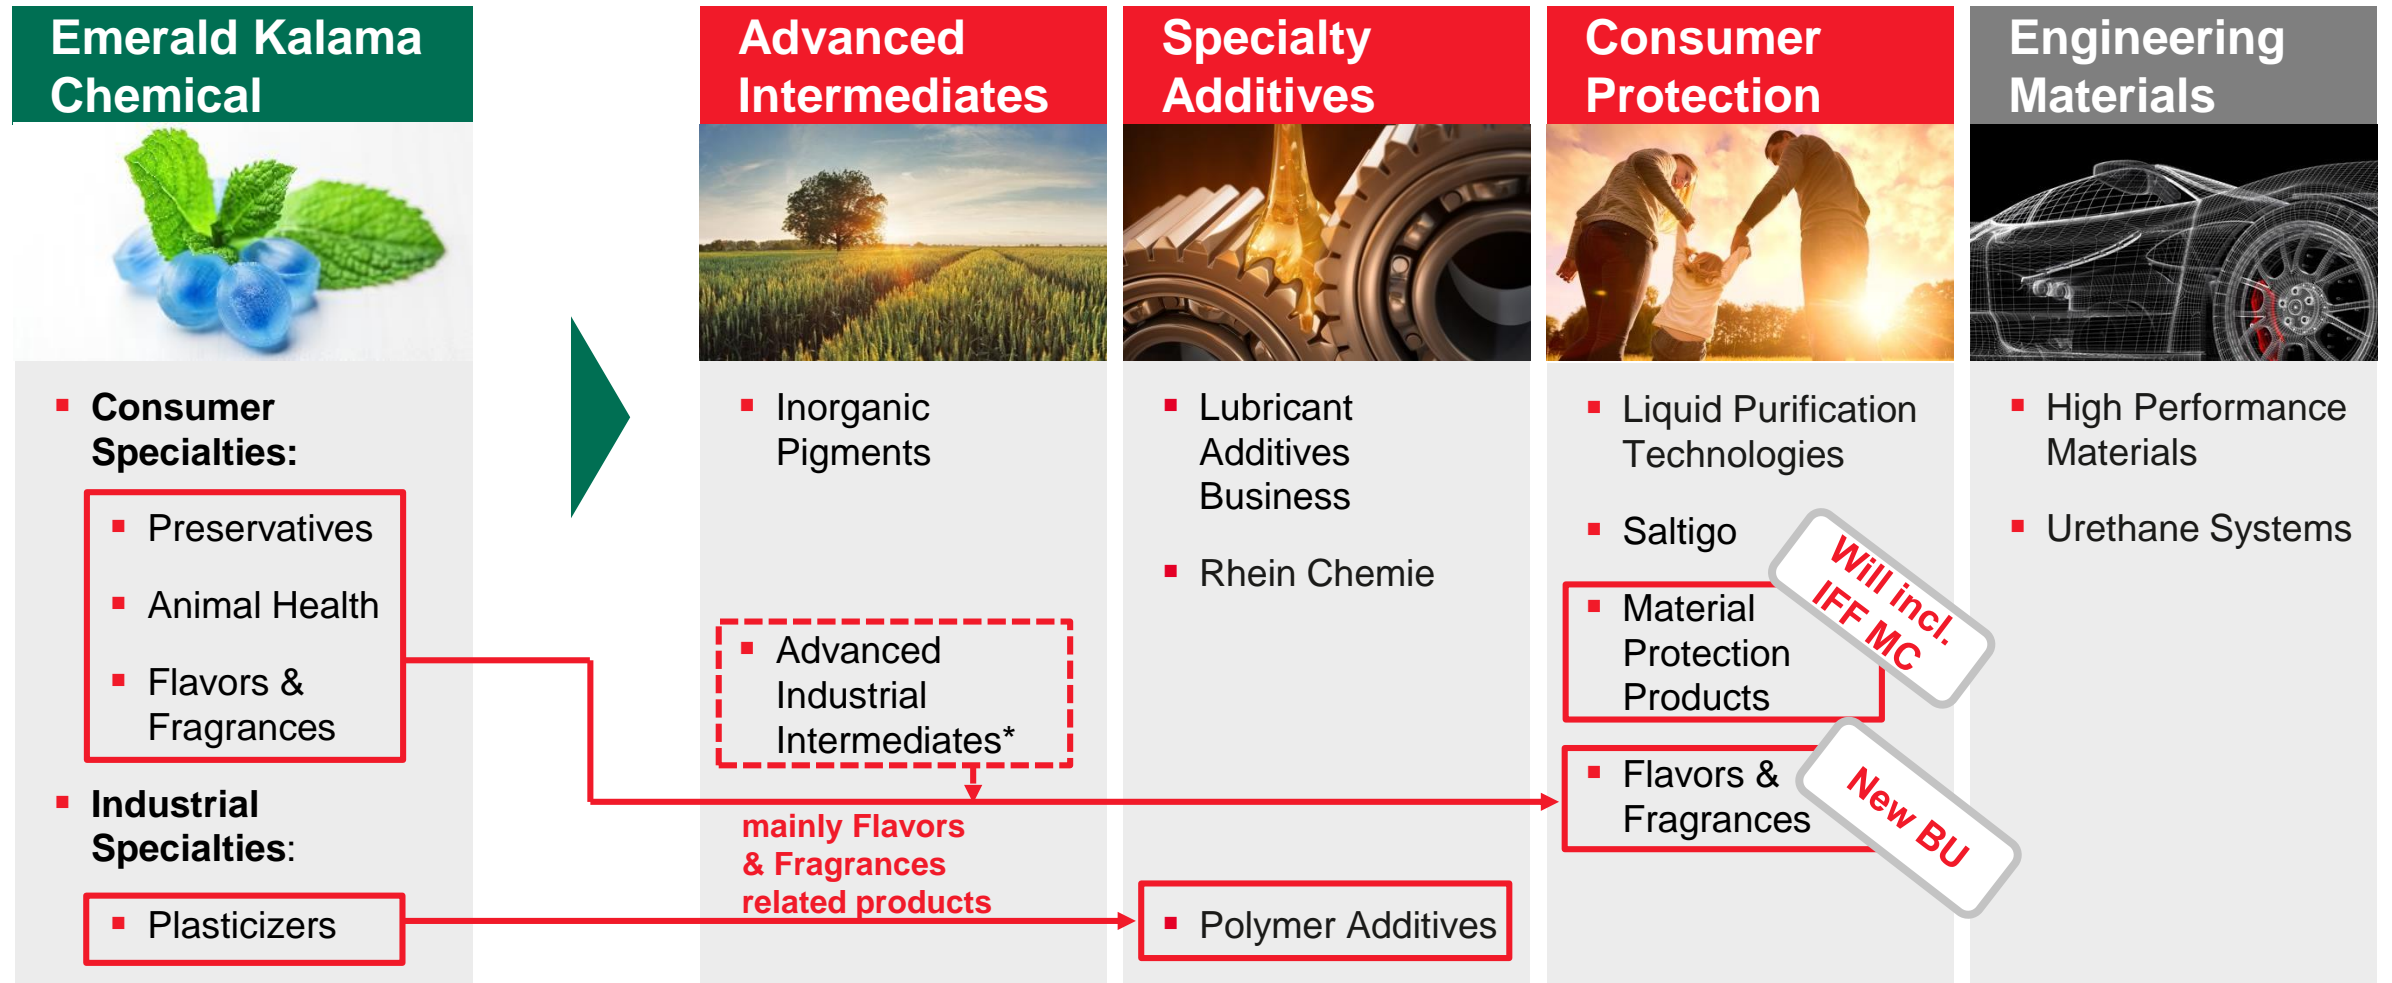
Emerald Kalama Chemical

Consumer Specialties:

Preservatives

Animal Health

Flavors & Fragrances

Industrial Specialties:

Plasticizers

Advanced Intermediates

Inorganic Pigments

Advanced Industrial Intermediates*

mainly Flavors & Fragrances related products

Specialty Additives

Lubricant Additives Business

Rhein Chemie

Polymer Additives

Consumer Protection

Liquid Purification Technologies

Saltigo

Material Protection Products

Will incl. IFF MC

Flavors & Fragrances

New BU

Engineering Materials

High Performance Materials

Urethane Systems